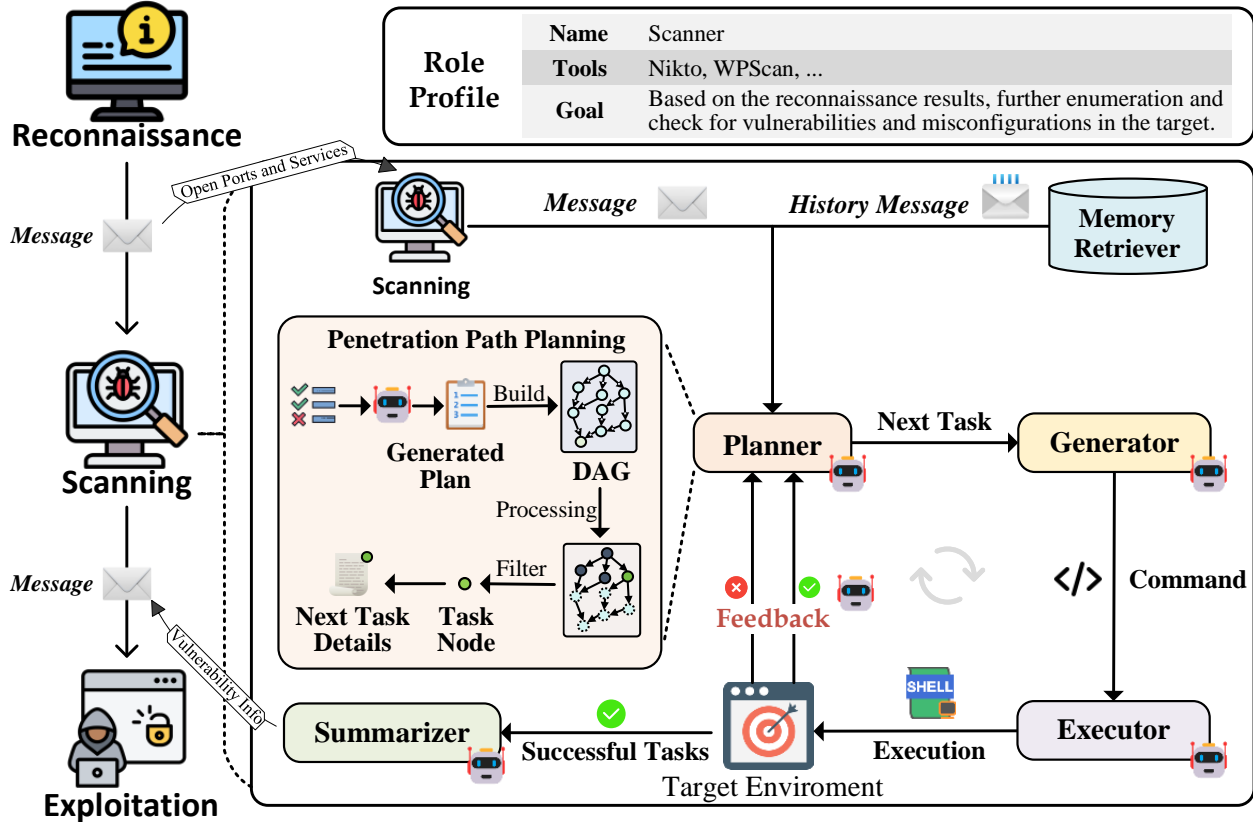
Reconnaissance

Message

Scanning

Message

Exploitation

Role Profile

| Name | Scanner |
|---|---|
| Tools | Nikto, WPScan, ... |
| Goal | Based on the reconnaissance results, further enumeration and check for vulnerabilities and misconfigurations in the target. |

Open Ports and Services

Scanning

Message

History Message

Memory Retriever

Penetration Path Planning

Generated Plan

Build

DAG

Processing

Filter

Next Task Details

Task Node

Planner

Next Task

Generator

Command

Feedback

SHELL

Executor

Execution

Summarizer

Successful Tasks

Target Enviroment

Vulnerability Info